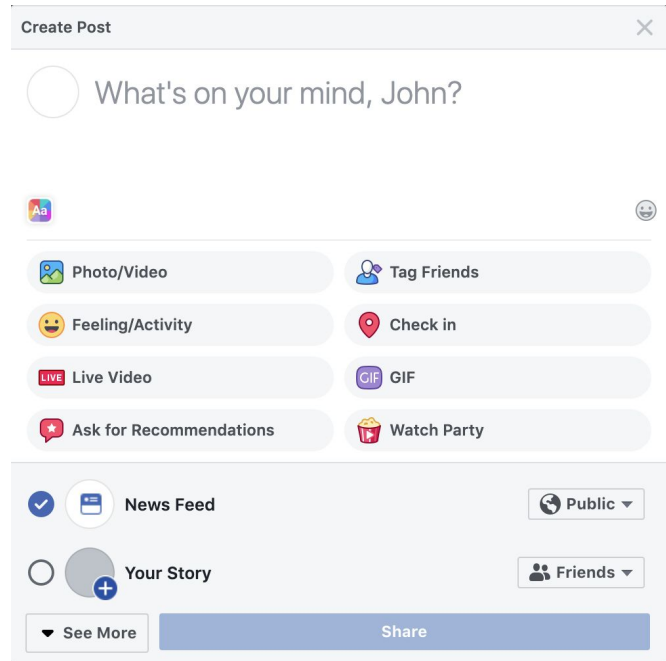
Create Post

What's on your mind, John?

Aa

Photo/Video
Tag Friends
Feeling/Activity
Check in
LIVE Live Video
GIF GIF
Ask for Recommendations
Watch Party

News Feed
Public
Your Story
Friends
See More
Share